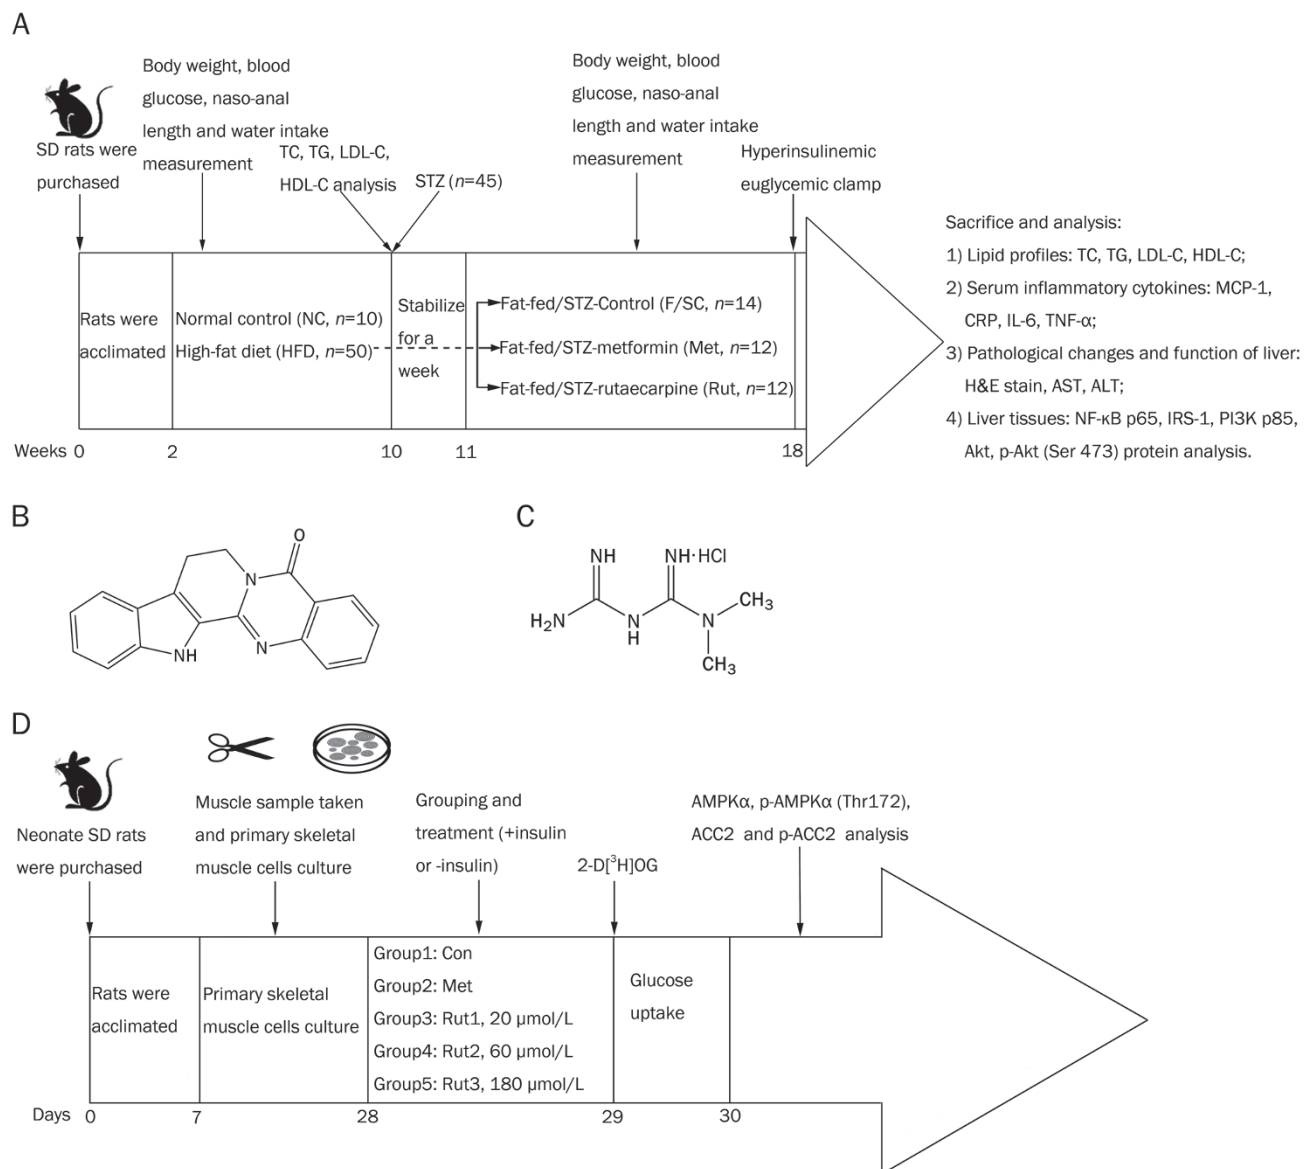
A

SD rats were purchased

Body weight, blood glucose, naso-anal length and water intake measurement

TC, TG, LDL-C, HDL-C analysis

STZ ($n$=45)

Body weight, blood glucose, naso-anal length and water intake measurement

Hyperinsulinemic euglycemic clamp

Rats were acclimated

Normal control (NC, $n$=10)
High-fat diet (HFD, $n$=50)

Stabilize for a week

Fat-fed/STZ-Control (F/SC, $n$=14)
Fat-fed/STZ-metformin (Met, $n$=12)
Fat-fed/STZ-rutaecarpine (Rut, $n$=12)

Weeks 0 2 10 11 18

Sacrifice and analysis:
1) Lipid profiles: TC, TG, LDL-C, HDL-C;
2) Serum inflammatory cytokines: MCP-1, CRP, IL-6, TNF-α;
3) Pathological changes and function of liver: H&E stain, AST, ALT;
4) Liver tissues: NF-κB p65, IRS-1, PI3K p85, Akt, p-Akt (Ser 473) protein analysis.

B

O
N
NH
N

C

NH NH·HCl
$H_2N$ N H N $CH_3$
$CH_3$

D

Neonate SD rats were purchased

Muscle sample taken and primary skeletal muscle cells culture

Grouping and treatment (+insulin or -insulin)

2-D[$^3$H]OG

AMPKα, p-AMPKα (Thr172), ACC2 and p-ACC2 analysis

Rats were acclimated

Primary skeletal muscle cells culture

Group1: Con
Group2: Met
Group3: Rut1, 20 μmol/L
Group4: Rut2, 60 μmol/L
Group5: Rut3, 180 μmol/L

Glucose uptake

Days 0 7 28 29 30